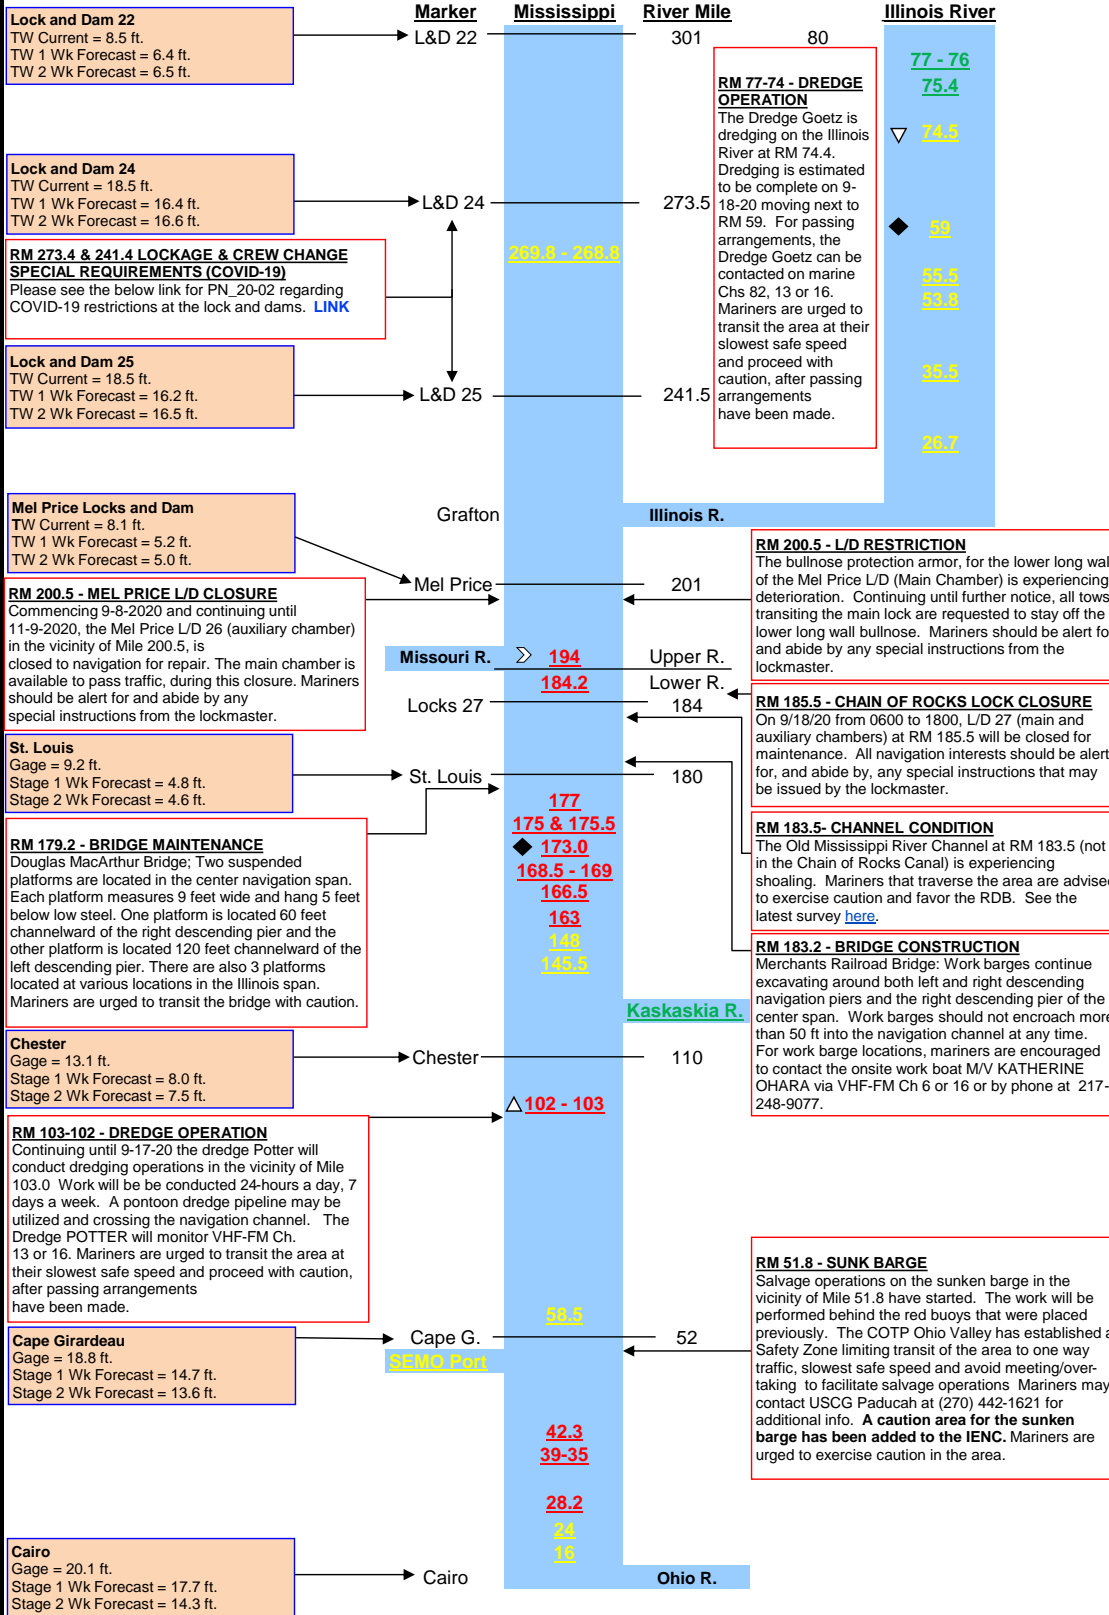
Marker Mississippi River Mile Illinois River

Lock and Dam 22
TW Current = 8.5 ft.
TW 1 Wk Forecast = 6.4 ft.
TW 2 Wk Forecast = 6.5 ft.

L&D 22 301 80

77 - 76
75.4
74.5

RM 77-74 - DREDGE OPERATION
The Dredge Goetz is dredging on the Illinois River at RM 74.4. Dredging is estimated to be complete on 9-18-20 moving next to RM 59. For passing arrangements, the Dredge Goetz can be contacted on marine Chs 82, 13 or 16. Mariners are urged to transit the area at their slowest safe speed and proceed with caution, after passing arrangements have been made.

Lock and Dam 24
TW Current = 18.5 ft.
TW 1 Wk Forecast = 16.4 ft.
TW 2 Wk Forecast = 16.6 ft.

L&D 24 273.5

59

RM 273.4 & 241.4 LOCKAGE & CREW CHANGE SPECIAL REQUIREMENTS (COVID-19)
Please see the below link for PN_20-02 regarding COVID-19 restrictions at the lock and dams. LINK

269.8 - 268.8

55.5
53.8

Lock and Dam 25
TW Current = 18.5 ft.
TW 1 Wk Forecast = 16.2 ft.
TW 2 Wk Forecast = 16.5 ft.

L&D 25 241.5

35.5
26.7

Mel Price Locks and Dam
TW Current = 8.1 ft.
TW 1 Wk Forecast = 5.2 ft.
TW 2 Wk Forecast = 5.0 ft.

Grafton Illinois R.

RM 200.5 - L/D RESTRICTION
The bullnose protection armor, for the lower long wal of the Mel Price L/D (Main Chamber) is experiencing deterioration. Continuing until further notice, all tows transiting the main lock are requested to stay off the lower long wall bullnose. Mariners should be alert fo and abide by any special instructions from the lockmaster.

Mel Price 201

RM 200.5 - MEL PRICE L/D CLOSURE
Commencing 9-8-2020 and continuing until 11-9-2020, the Mel Price L/D 26 (auxiliary chamber) in the vicinity of Mile 200.5, is closed to navigation for repair. The main chamber is available to pass traffic, during this closure. Mariners should be alert for and abide by any special instructions from the lockmaster.

Missouri R. 194 Upper R.
184.2 Lower R.
Locks 27 184

RM 185.5 - CHAIN OF ROCKS LOCK CLOSURE
On 9/18/20 from 0600 to 1800, L/D 27 (main and auxiliary chambers) at RM 185.5 will be closed for maintenance. All navigation interests should be alert for, and abide by, any special instructions that may be issued by the lockmaster.

St. Louis
Gage = 9.2 ft.
Stage 1 Wk Forecast = 4.8 ft.
Stage 2 Wk Forecast = 4.6 ft.

St. Louis 180

177
175 & 175.5
173.0
168.5 - 169
166.5
163
148
145.5

RM 179.2 - BRIDGE MAINTENANCE
Douglas MacArthur Bridge; Two suspended platforms are located in the center navigation span. Each platform measures 9 feet wide and hang 5 feet below low steel. One platform is located 60 feet channelward of the right descending pier and the other platform is located 120 feet channelward of the left descending pier. There are also 3 platforms located at various locations in the Illinois span. Mariners are urged to transit the bridge with caution.

RM 183.5- CHANNEL CONDITION
The Old Mississippi River Channel at RM 183.5 (not in the Chain of Rocks Canal) is experiencing shoaling. Mariners that traverse the area are advise to exercise caution and favor the RDB. See the latest survey here.

RM 183.2 - BRIDGE CONSTRUCTION
Merchants Railroad Bridge: Work barges continue excavating around both left and right descending navigation piers and the right descending pier of the center span. Work barges should not encroach more than 50 ft into the navigation channel at any time. For work barge locations, mariners are encouraged to contact the onsite work boat M/V KATHERINE OHARA via VHF-FM Ch 6 or 16 or by phone at 217-248-9077.

Kaskaskia R.

Chester
Gage = 13.1 ft.
Stage 1 Wk Forecast = 8.0 ft.
Stage 2 Wk Forecast = 7.5 ft.

Chester 110

102 - 103

RM 103-102 - DREDGE OPERATION
Continuing until 9-17-20 the dredge Potter will conduct dredging operations in the vicinity of Mile 103.0 Work will be be conducted 24-hours a day, 7 days a week. A pontoon dredge pipeline may be utilized and crossing the navigation channel. The Dredge POTTER will monitor VHF-FM Ch. 13 or 16. Mariners are urged to transit the area at their slowest safe speed and proceed with caution, after passing arrangements have been made.

RM 51.8 - SUNK BARGE
Salvage operations on the sunken barge in the vicinity of Mile 51.8 have started. The work will be performed behind the red buoys that were placed previously. The COTP Ohio Valley has established a Safety Zone limiting transit of the area to one way traffic, slowest safe speed and avoid meeting/over-taking to facilitate salvage operations Mariners may contact USCG Paducah at (270) 442-1621 for additional info. A caution area for the sunken barge has been added to the IENC. Mariners are urged to exercise caution in the area.

58.5

Cape Girardeau
Gage = 18.8 ft.
Stage 1 Wk Forecast = 14.7 ft.
Stage 2 Wk Forecast = 13.6 ft.

Cape G. 52
SEMO Port

42.3
39-35
28.2
24
16

Cairo
Gage = 20.1 ft.
Stage 1 Wk Forecast = 17.7 ft.
Stage 2 Wk Forecast = 14.3 ft.

Cairo Ohio R.